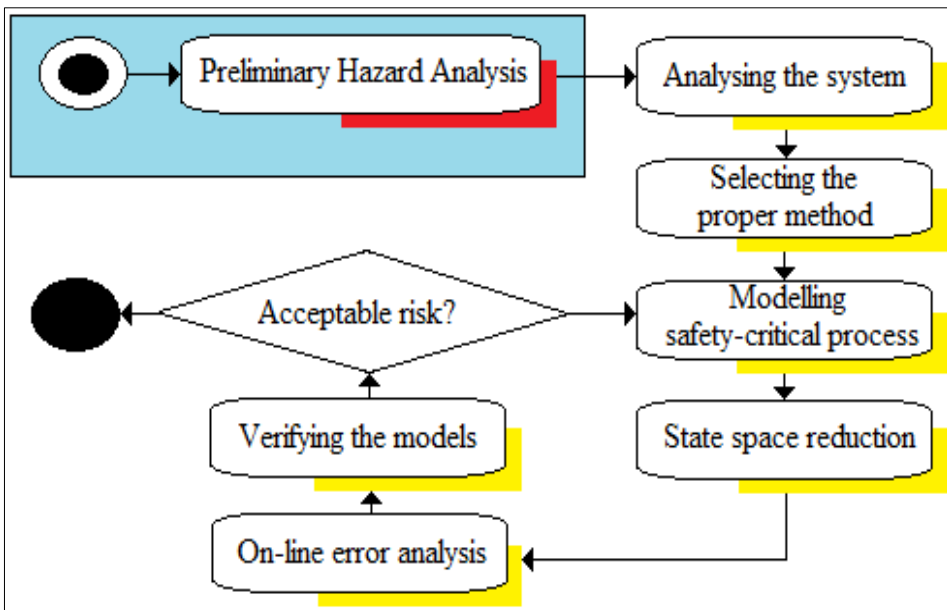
Preliminary Hazard Analysis

Analysing the system

Selecting the proper method

Modelling safety-critical process

Acceptable risk?

State space reduction

Verifying the models

On-line error analysis